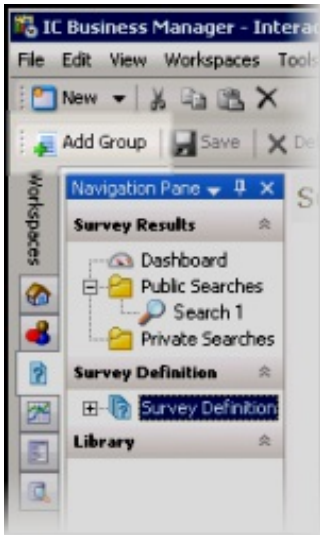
IC Business Manager - Interac

File Edit View Workspaces Tools

New

Add Group Save De

Workspaces

Navigation Pane

Survey Results

Dashboard

Public Searches

Search 1

Private Searches

Survey Definition

Survey Definition

Library

S